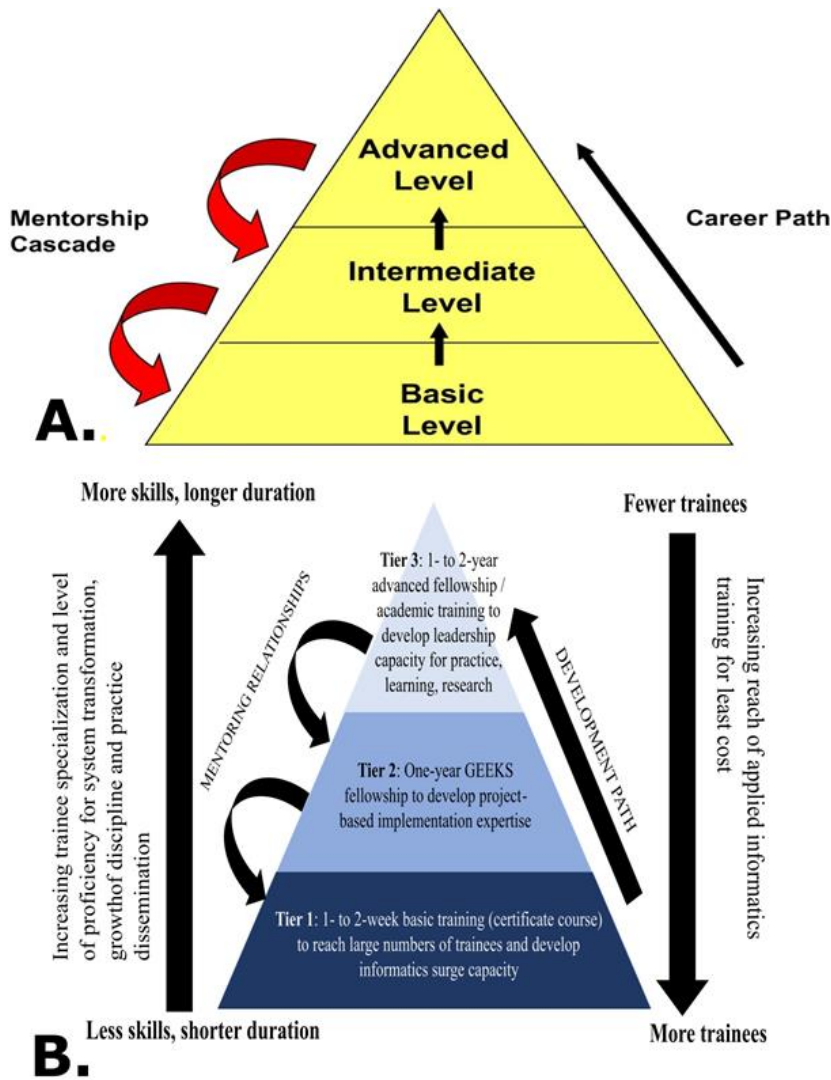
Advanced Level

Intermediate Level

Basic Level

Mentorship Cascade

Career Path

A.

More skills, longer duration

Fewer trainees

Increasing trainee specialization and level of proficiency for system transformation, growthof discipline and practice dissemination

MENTORING RELATIONSHIPS

Tier 3: 1- to 2-year advanced fellowship / academic training to develop leadership capacity for practice, learning, research

DEVELOPMENT PATH

Increasing reach of applied informatics training for least cost

Tier 2: One-year GEEKS fellowship to develop project-based implementation expertise

Tier 1: 1- to 2-week basic training (certificate course) to reach large numbers of trainees and develop informatics surge capacity

Less skills, shorter duration

More trainees

B.